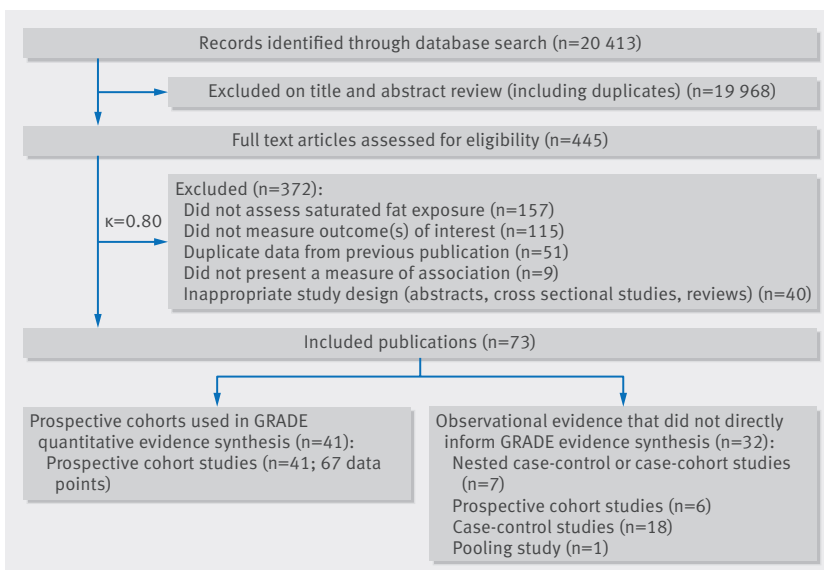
Records identified through database search (n=20 413)

Excluded on title and abstract review (including duplicates) (n=19 968)

Full text articles assessed for eligibility (n=445)

κ=0.80

Excluded (n=372):
Did not assess saturated fat exposure (n=157)
Did not measure outcome(s) of interest (n=115)
Duplicate data from previous publication (n=51)
Did not present a measure of association (n=9)
Inappropriate study design (abstracts, cross sectional studies, reviews) (n=40)

Included publications (n=73)

Prospective cohorts used in GRADE quantitative evidence synthesis (n=41):
Prospective cohort studies (n=41; 67 data points)

Observational evidence that did not directly inform GRADE evidence synthesis (n=32):
Nested case-control or case-cohort studies (n=7)
Prospective cohort studies (n=6)
Case-control studies (n=18)
Pooling study (n=1)